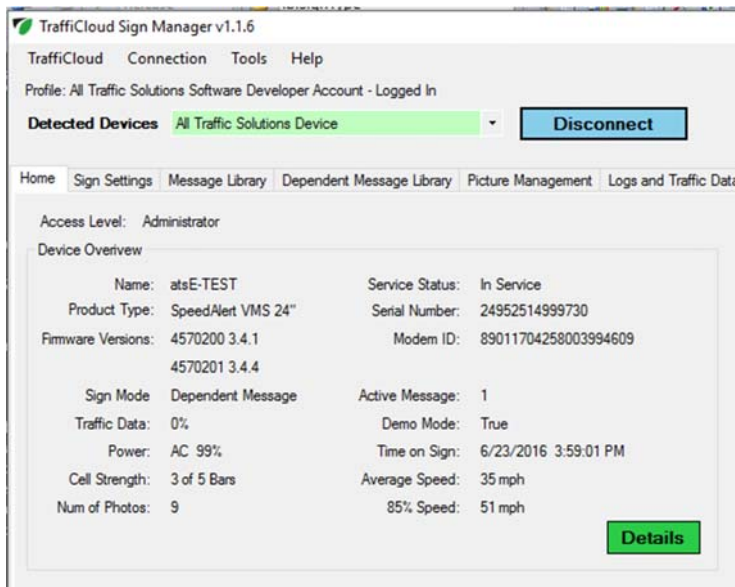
TraffiCloud Sign Manager v1.1.6

TraffiCloud Connection Tools Help

Profile: All Traffic Solutions Software Developer Account - Logged In

Detected Devices All Traffic Solutions Device

Disconnect

Home Sign Settings Message Library Dependent Message Library Picture Management Logs and Traffic Data

Access Level: Administrator

Device Overivew

| | | | |
|---|---|---|---|
| Name: | atsE-TEST | Service Status: | In Service |
| Product Type: | SpeedAlert VMS 24" | Serial Number: | 24952514999730 |
| Firmware Versions: | 4570200 3.4.1 | Modem ID: | 89011704258003994609 |
| | 4570201 3.4.4 | | |
| Sign Mode | Dependent Message | Active Message: | 1 |
| Traffic Data: | 0% | Demo Mode: | True |
| Power: | AC 99% | Time on Sign: | 6/23/2016 3:59:01 PM |
| Cell Strength: | 3 of 5 Bars | Average Speed: | 35 mph |
| Num of Photos: | 9 | 85% Speed: | 51 mph |

Details